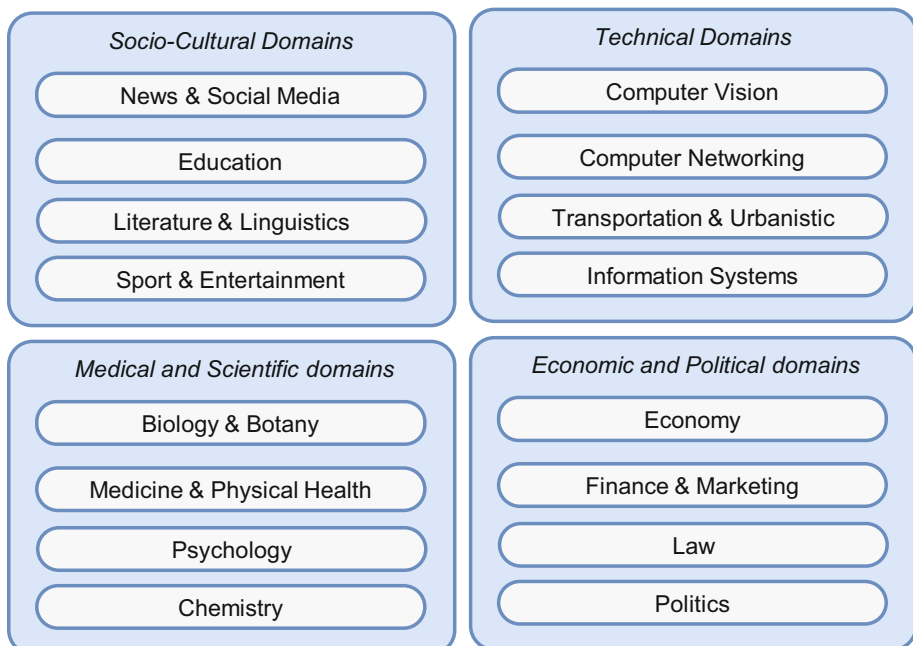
Socio-Cultural Domains

News & Social Media

Education

Literature & Linguistics

Sport & Entertainment

Technical Domains

Computer Vision

Computer Networking

Transportation & Urbanistic

Information Systems

Medical and Scientific domains

Biology & Botany

Medicine & Physical Health

Psychology

Chemistry

Economic and Political domains

Economy

Finance & Marketing

Law

Politics